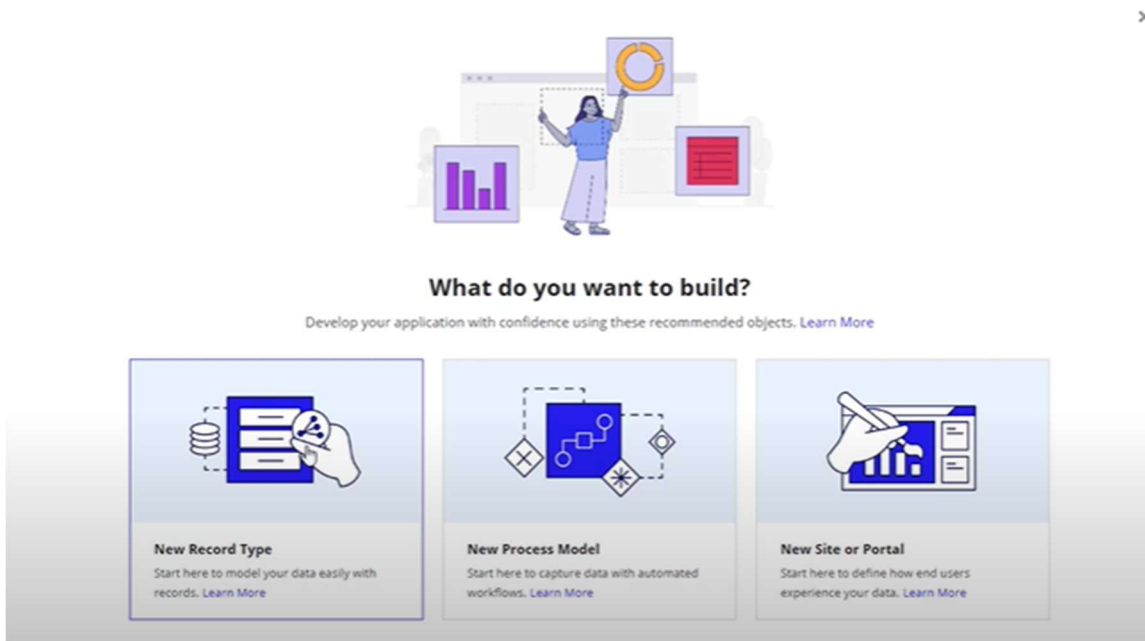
What do you want to build?

Develop your application with confidence using these recommended objects. Learn More

New Record Type
Start here to model your data easily with records. Learn More

New Process Model
Start here to capture data with automated workflows. Learn More

New Site or Portal
Start here to define how end users experience your data. Learn More